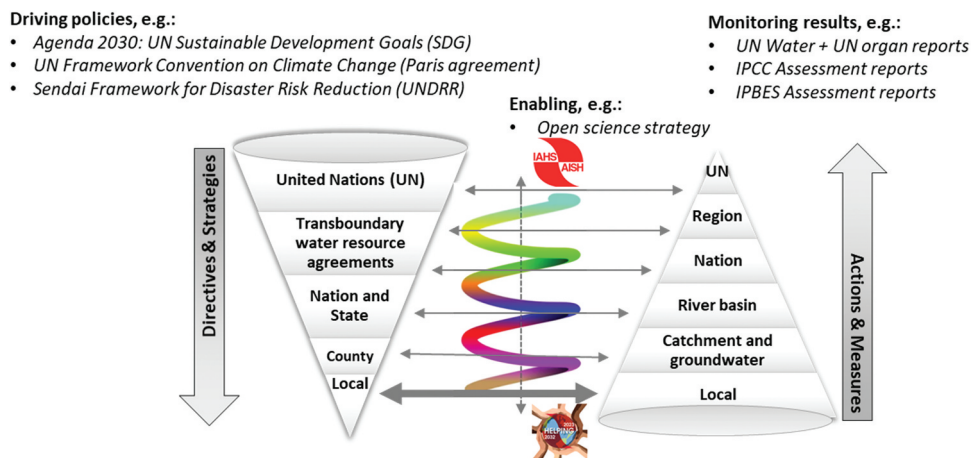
Driving policies, e.g.:
• Agenda 2030: UN Sustainable Development Goals (SDG)
• UN Framework Convention on Climate Change (Paris agreement)
• Sendai Framework for Disaster Risk Reduction (UNDRR)

Monitoring results, e.g.:
• UN Water + UN organ reports
• IPCC Assessment reports
• IPBES Assessment reports

Enabling, e.g.:
• Open science strategy

Directives & Strategies

United Nations (UN)
Transboundary water resource agreements
Nation and State
County
Local

IAHS AISH

HELPING 2023 2032

UN
Region
Nation
River basin
Catchment and groundwater
Local

Actions & Measures